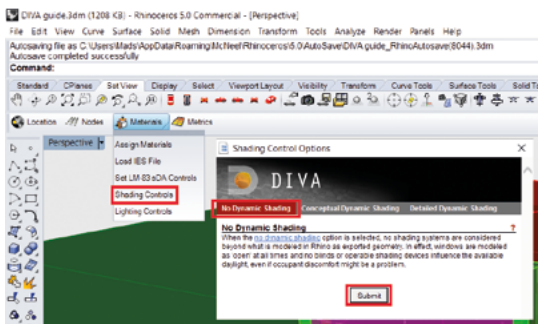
DIVA guide.3dm (1208 KB) - Rhinoceros 5.0 Commercial - [Perspective]

File Edit View Curve Surface Solid Mesh Dimension Transform Tools Analyze Render Panels Help

Autosaving file as C:\Users\Mads\AppData\Roaming\McNeel\Rhinoceros\5.0\AutoSave\DIVA guide_RhinoAutosave(8044).3dm

Autosave completed successfully

Command:

Standard CPlanes Set View Display Select Viewport Layout Visibility Transform Curve Tools Surface Tools Solid T

Location Nodes Materials Metrics

Perspective

Assign Materials

Load IES File

Set LM-83 sDA Controls

Shading Controls

Lighting Controls

Shading Control Options

DIVA

No Dynamic Shading Conceptual Dynamic Shading Detailed Dynamic Shading

No Dynamic Shading

?

When the no dynamic shading option is selected, no shading systems are considered beyond what is modeled in Rhino as exported geometry. In effect, windows are modeled as open at all times and no blinds or operable shading devices influence the available daylight, even if occupant discomfort might be a problem.

Submit